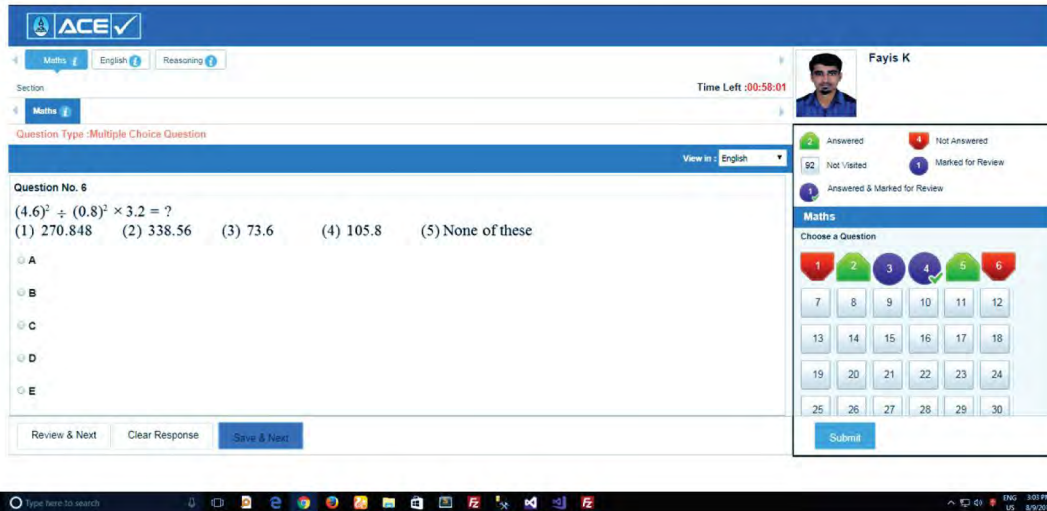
ACE

Maths | English | Reasoning

Section

Time Left :00:58:01

Maths

Question Type :Multiple Choice Question

View in : English

Question No. 6

$(4.6)^2 \div (0.8)^2 \times 3.2 = ?$

(1) 270.848 (2) 338.56 (3) 73.6 (4) 105.8 (5) None of these

A

B

C

D

E

Review & Next | Clear Response | Save & Next

Fayis K

2 Answered

4 Not Answered

92 Not Visited

1 Marked for Review

1 Answered & Marked for Review

Maths

Choose a Question

| 1 | 2 | 3 | 4 | 5 | 6 |
|---|---|---|---|---|---|
| 7 | 8 | 9 | 10 | 11 | 12 |
| 13 | 14 | 15 | 16 | 17 | 18 |
| 19 | 20 | 21 | 22 | 23 | 24 |
| 25 | 26 | 27 | 28 | 29 | 30 |

Submit

Type here to search

ENG US 3:03 PM 8/9/20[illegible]